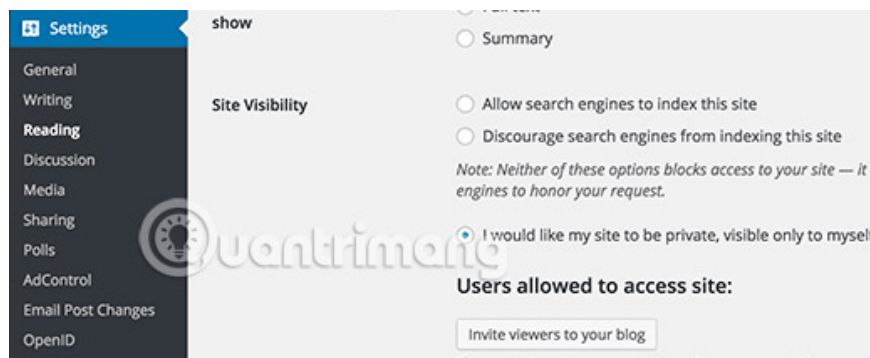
Settings

General
Writing
Reading
Discussion
Media
Sharing
Polls
AdControl
Email Post Changes
OpenID

show

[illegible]

Summary

Site Visibility

Allow search engines to index this site

Discourage search engines from indexing this site

Note: Neither of these options blocks access to your site — it engines to honor your request.

I would like my site to be private, visible only to mysel

Users allowed to access site:

Invite viewers to your blog

Quantrimang